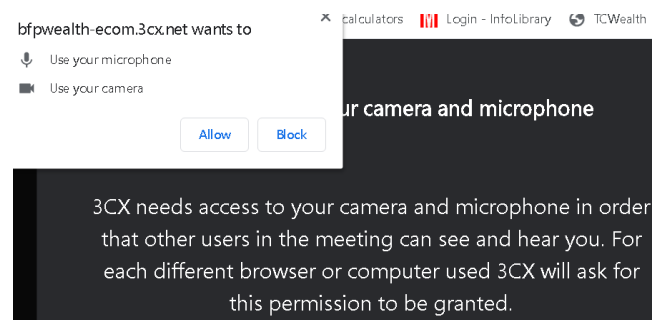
bfpwealth-ecom.3cx.net wants to

×

Use your microphone

Use your camera

Allow

Block

calculators

Login - InfoLibrary

TCWealth

ur camera and microphone

3CX needs access to your camera and microphone in order that other users in the meeting can see and hear you. For each different browser or computer used 3CX will ask for this permission to be granted.